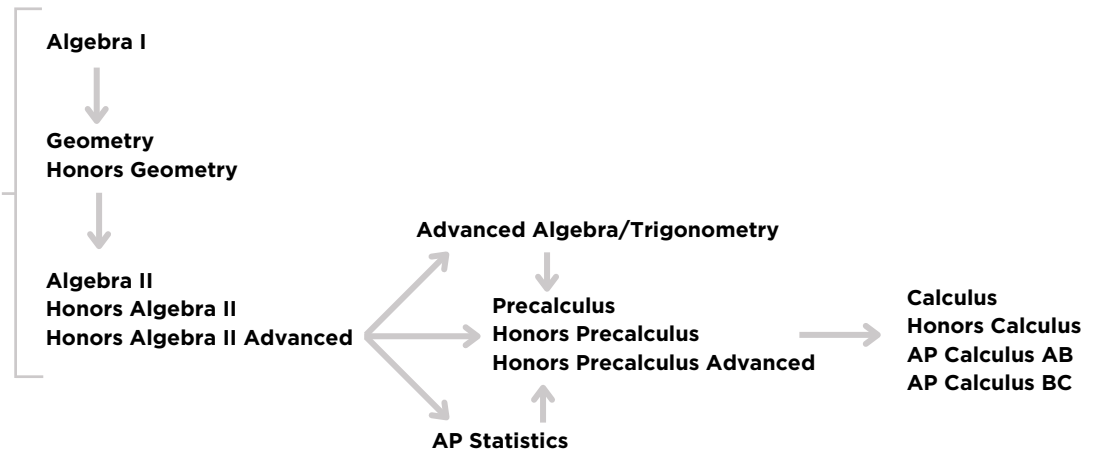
Algebra I

Geometry
Honors Geometry

Algebra II
Honors Algebra II
Honors Algebra II Advanced

Advanced Algebra/Trigonometry

Precalculus
Honors Precalculus
Honors Precalculus Advanced

AP Statistics

Calculus
Honors Calculus
AP Calculus AB
AP Calculus BC